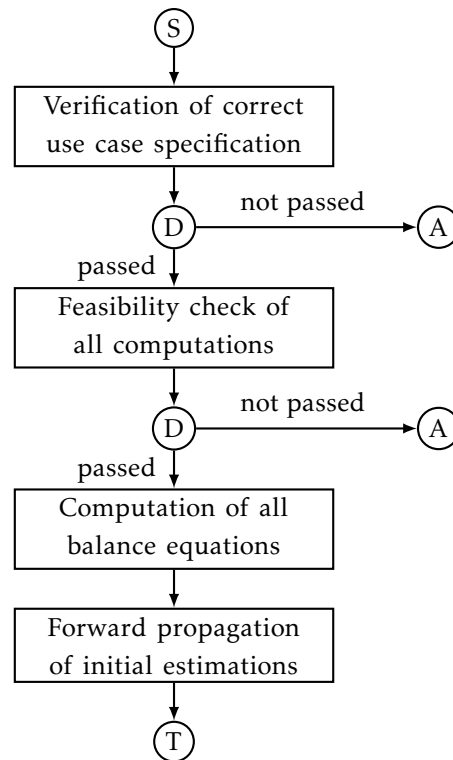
S

Verification of correct use case specification

D

not passed

A

passed

Feasibility check of all computations

D

not passed

A

passed

Computation of all balance equations

Forward propagation of initial estimations

T